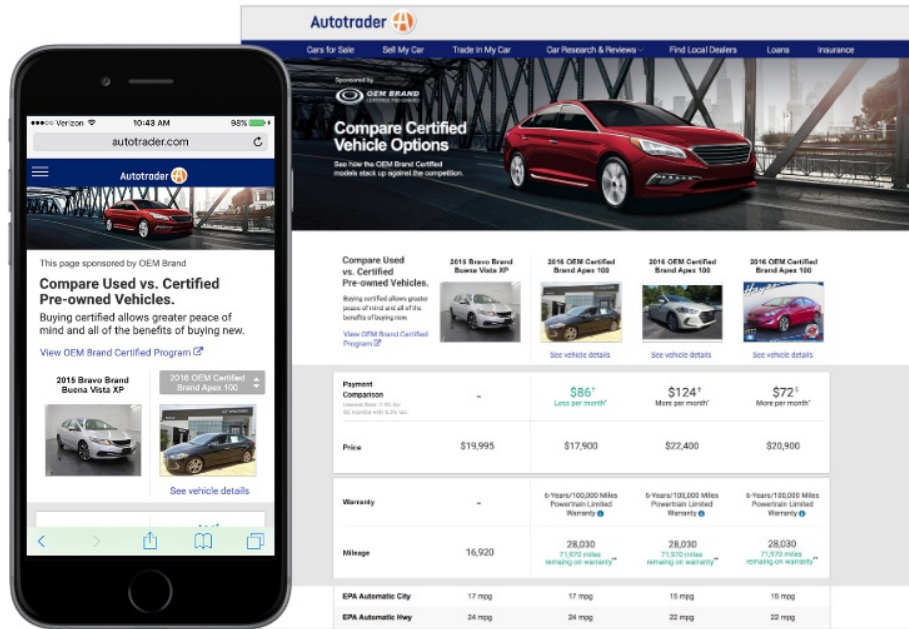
●●●○○ Verizon 10:43 AM 98%

autotrader.com

Autotrader

This page sponsored by OEM Brand

Compare Used vs. Certified Pre-owned Vehicles.

Buying certified allows greater peace of mind and all of the benefits of buying new.

View OEM Brand Certified Program

2015 Bravo Brand Buena Vista XP

2016 OEM Certified Brand Apex 100

See vehicle details

Autotrader

Cars for Sale | Sell My Car | Trade In My Car | Car Research & Reviews | Find Local Dealers | Loans | Insurance

Sponsored by

OEM BRAND CERTIFIED PRE-OWNED

Compare Certified Vehicle Options

See how the OEM Brand Certified models stack up against the competition.

Compare Used vs. Certified Pre-owned Vehicles.

Buying certified allows greater peace of mind and all of the benefits of buying new.

View OEM Brand Certified Program

| | 2015 Bravo Brand Buena Vista XP | 2016 OEM Certified Brand Apex 100 | 2016 OEM Certified Brand Apex 100 | 2016 OEM Certified Brand Apex 100 |
|---|---|---|---|---|
| | | See vehicle details | See vehicle details | See vehicle details |
| Payment Comparison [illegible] | – | $86† Less per month* | $124† More per month* | $72† More per month* |
| Price | $19,995 | $17,900 | $22,400 | $20,900 |
| Warranty | – | 6-Years/100,000 Miles Powertrain Limited Warranty | 6-Years/100,000 Miles Powertrain Limited Warranty | 6-Years/100,000 Miles Powertrain Limited Warranty |
| Mileage | 16,920 | 28,030 71,970 miles remaining on warranty** | 28,030 71,970 miles remaining on warranty** | 28,030 71,970 miles remaining on warranty** |
| EPA Automatic City | 17 mpg | 17 mpg | 15 mpg | 15 mpg |
| EPA Automatic Hwy | 24 mpg | 24 mpg | 22 mpg | 22 mpg |